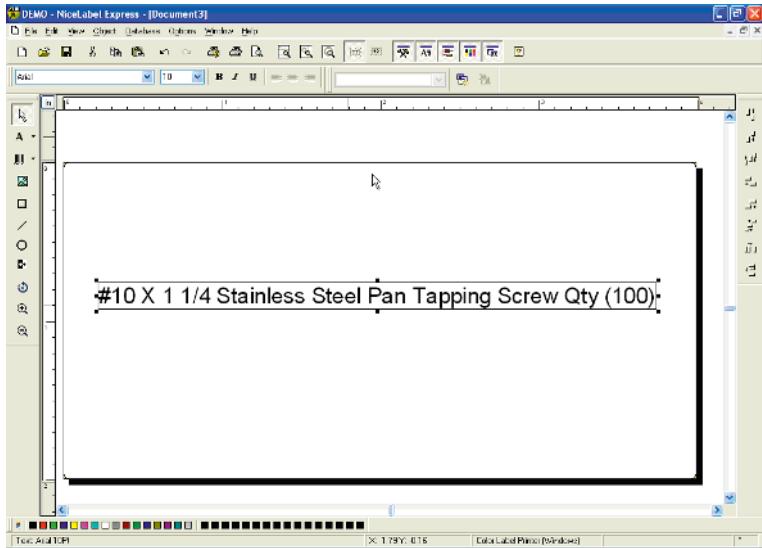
DEMO - NiceLabel Express - [Document3]

File Edit View Object Database Options Window Help

Arial 10 B I U

#10 X 1 1/4 Stainless Steel Pan Tapping Screw Qty (100)

Text: Arial 10Pt X: 1.79 Y: 0.16 Color Label Printer (Windows)